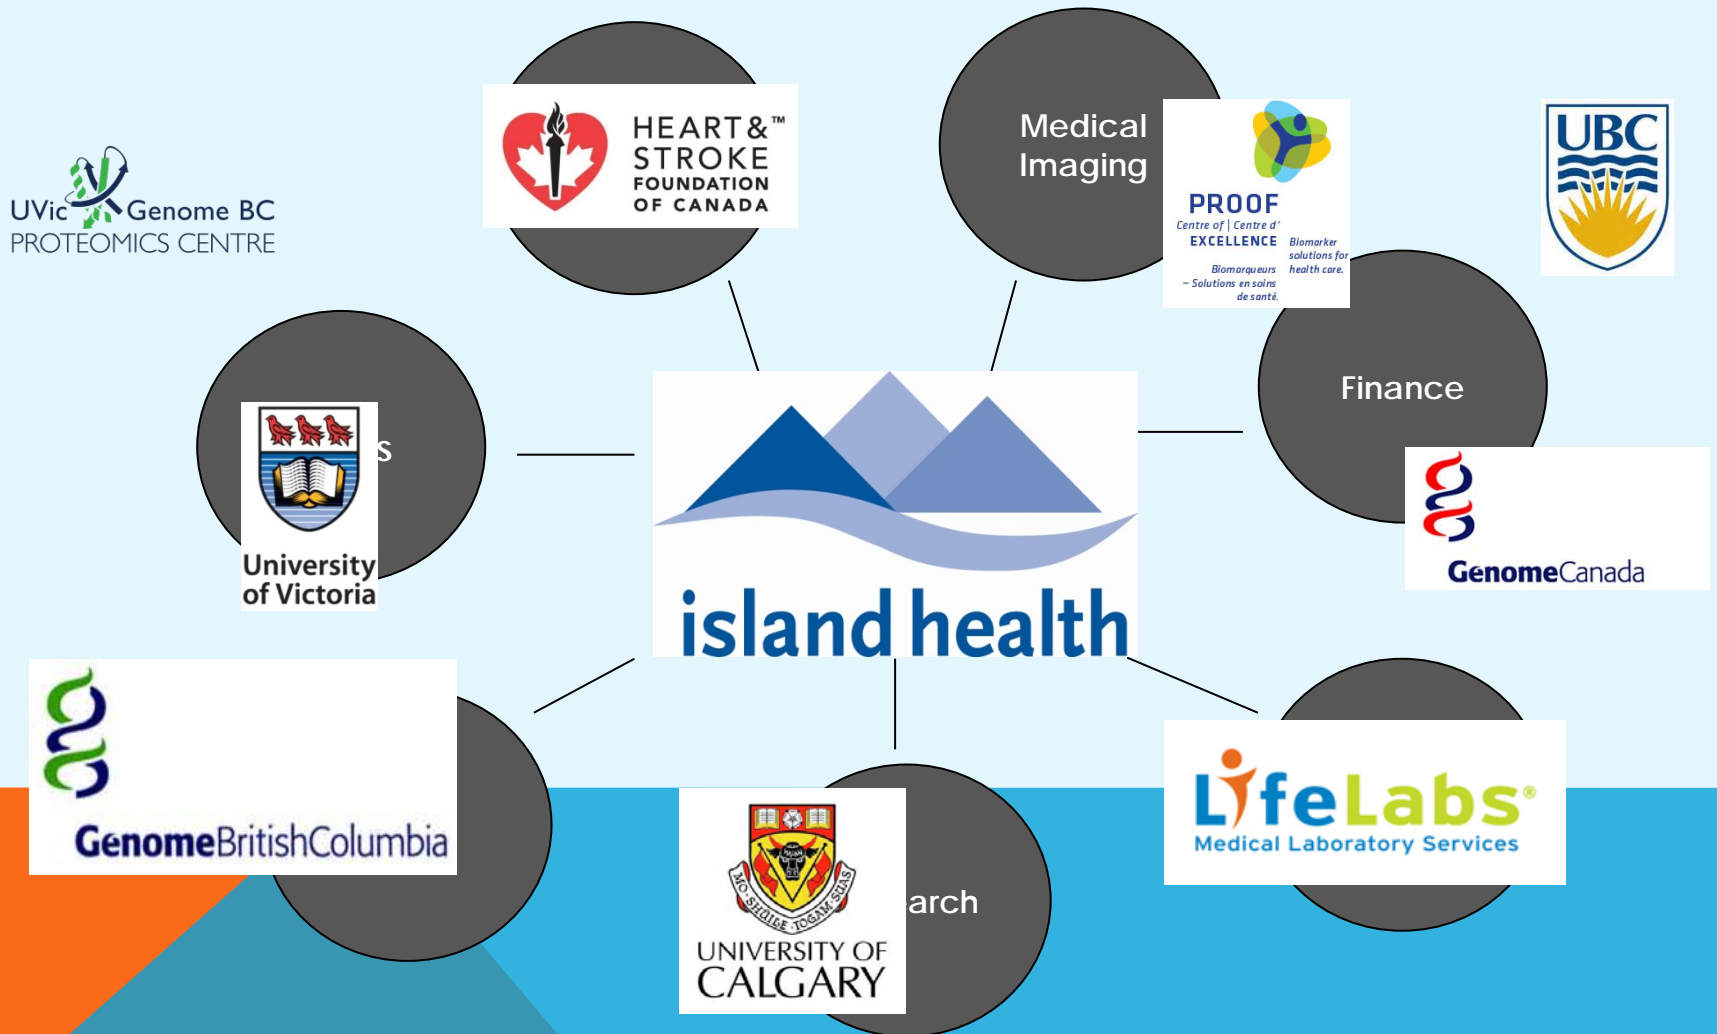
UVic Genome BC
PROTEOMICS CENTRE

HEART & ™
STROKE
FOUNDATION
OF CANADA

Medical
Imaging

PROOF
Centre of | Centre d'
EXCELLENCE
Biomarker solutions for health care.
Biomarqueurs – Solutions en soins de santé.

UBC

Finance

s

University
of Victoria

island health

GenomeCanada

GenomeBritishColumbia

MO SHÙILE TOGAM SUAS
UNIVERSITY OF
CALGARY

arch

LifeLabs®
Medical Laboratory Services